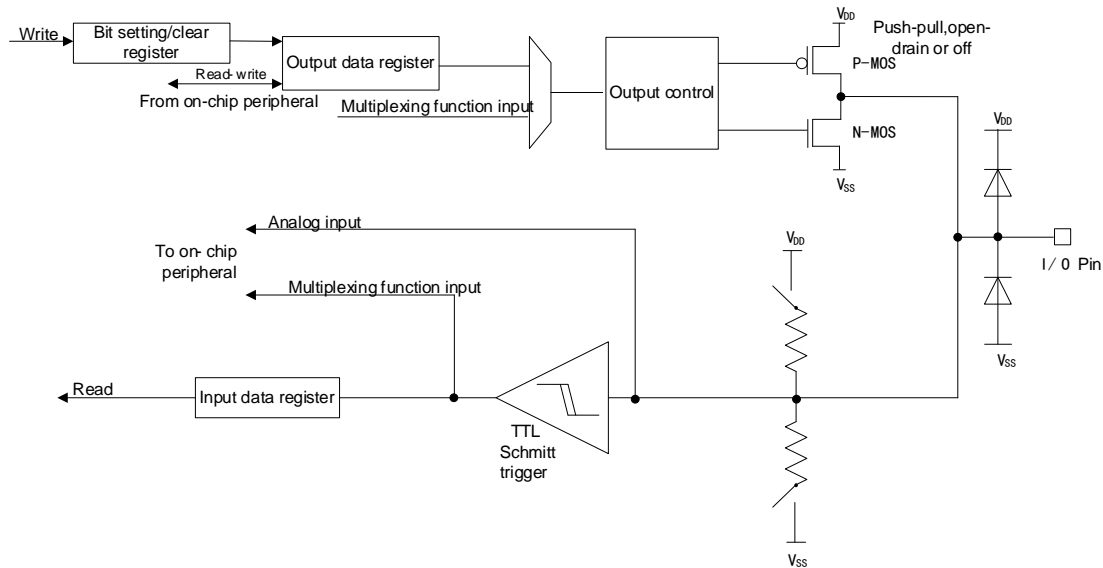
Write

Bit setting/clear register

Output data register

Read- write

From on-chip peripheral

Multiplexing function input

Output control

$V_{DD}$

Push-pull,open-drain or off

P-MOS

N-MOS

$V_{SS}$

$V_{DD}$

Analog input

To on- chip peripheral

Multiplexing function input

$V_{DD}$

I / 0 Pin

$V_{SS}$

Read

Input data register

TTL Schmitt trigger

$V_{SS}$